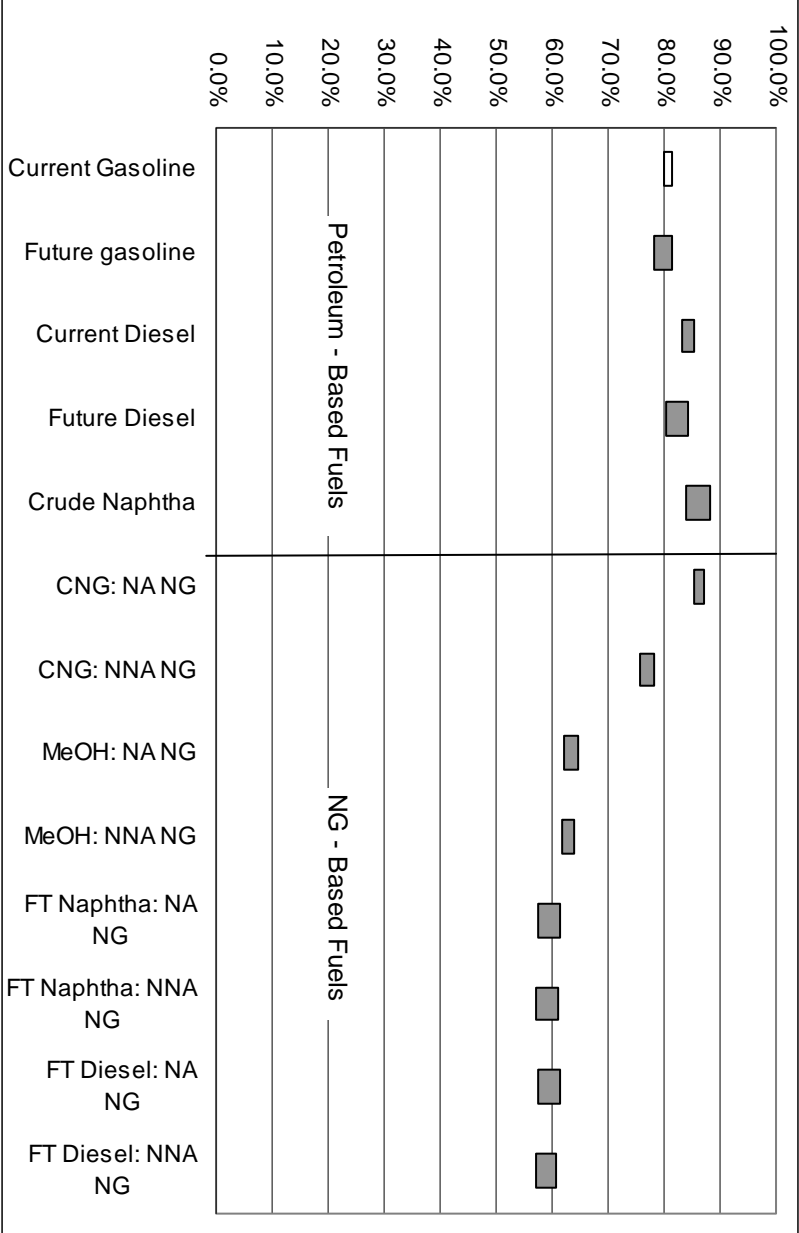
0.0%
10.0%
20.0%
30.0%
40.0%
50.0%
60.0%
70.0%
80.0%
90.0%
100.0%

Current Gasoline
Future gasoline
Current Diesel
Future Diesel
Crude Naphtha
CNG: NA NG
CNG: NNA NG
MeOH: NA NG
MeOH: NNA NG
FT Naphtha: NA NG
FT Naphtha: NNA NG
FT Diesel: NA NG
FT Diesel: NNA NG

Petroleum - Based Fuels
NG - Based Fuels